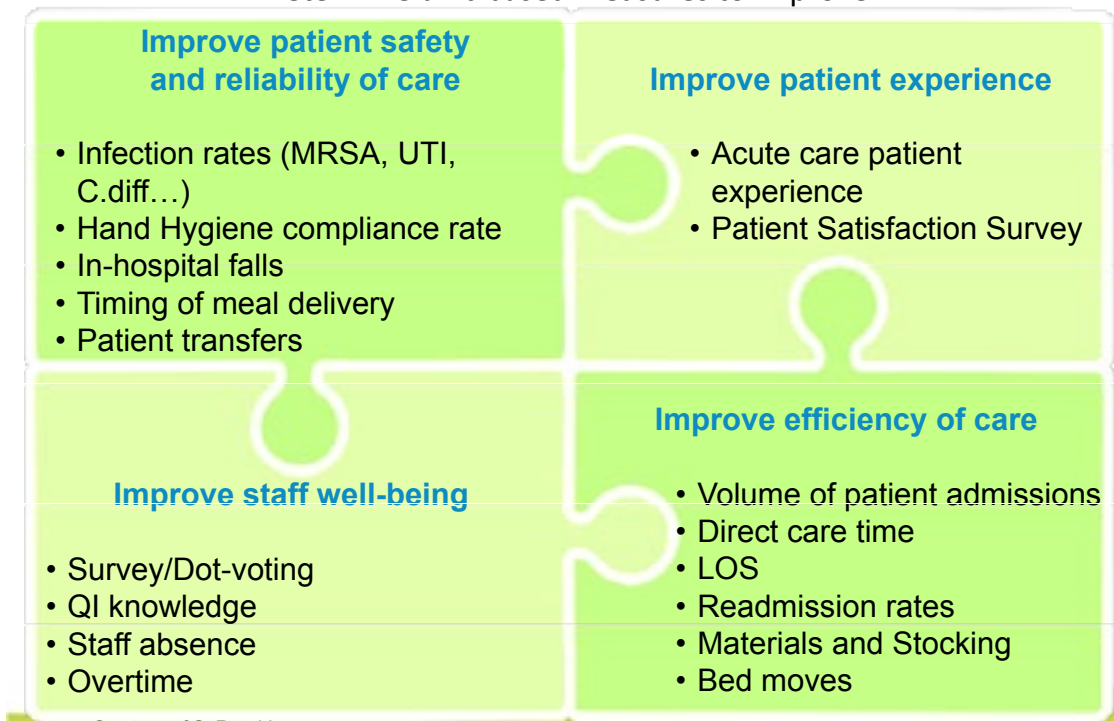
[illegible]

Improve patient safety and reliability of care

• Infection rates (MRSA, UTI, C.diff…)
• Hand Hygiene compliance rate
• In-hospital falls
• Timing of meal delivery
• Patient transfers

Improve patient experience

• Acute care patient experience
• Patient Satisfaction Survey

Improve staff well-being

• Survey/Dot-voting
• QI knowledge
• Staff absence
• Overtime

Improve efficiency of care

• Volume of patient admissions
• Direct care time
• LOS
• Readmission rates
• Materials and Stocking
• Bed moves

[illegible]